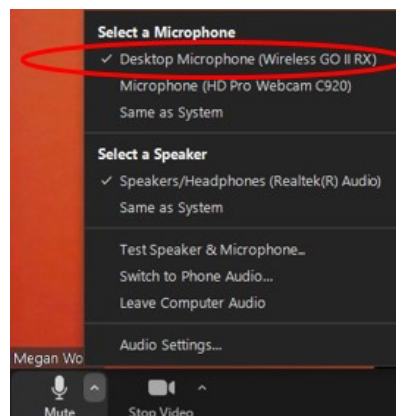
Select a Microphone
✓ Desktop Microphone (Wireless GO II RX)
Microphone (HD Pro Webcam C920)
Same as System

Select a Speaker
✓ Speakers/Headphones (Realtek(R) Audio)
Same as System

Test Speaker & Microphone...
Switch to Phone Audio...
Leave Computer Audio

Audio Settings...

Megan Wo

Mute
Stop Video